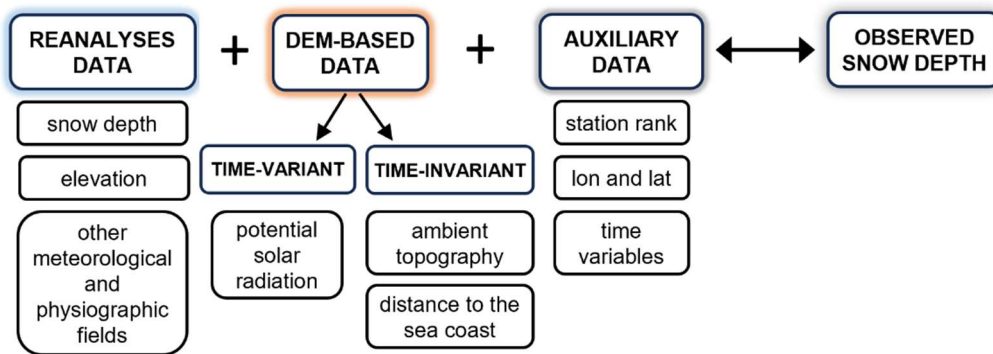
REANALYSES DATA

+

DEM-BASED DATA

+

AUXILIARY DATA

OBSERVED SNOW DEPTH

snow depth

elevation

other meteorological and physiographic fields

TIME-VARIANT

potential solar radiation

TIME-INVARIANT

ambient topography

distance to the sea coast

station rank

lon and lat

time variables